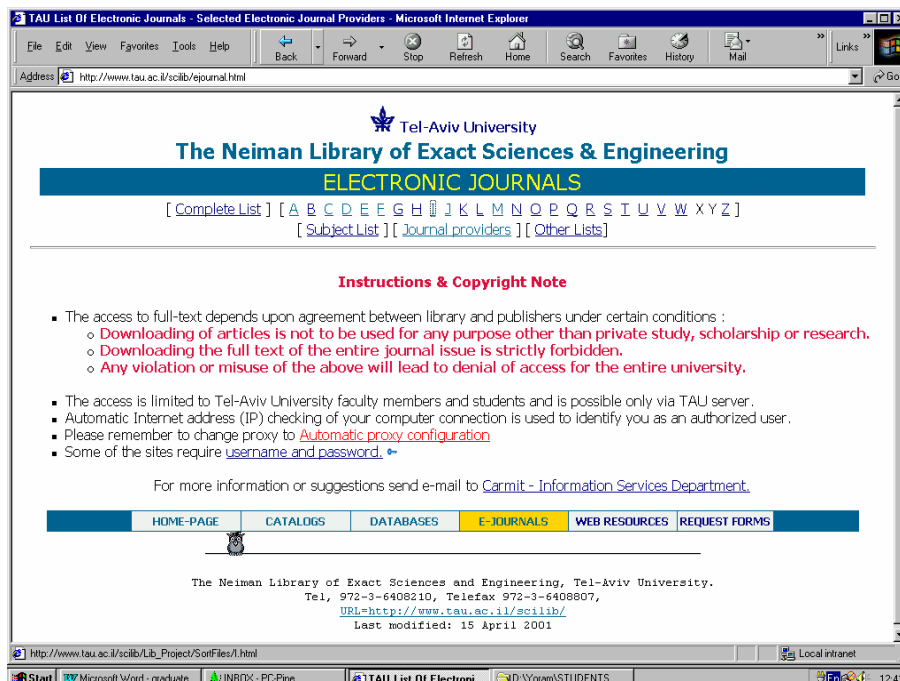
TAU List Of Electronic Journals - Selected Electronic Journal Providers - Microsoft Internet Explorer

File Edit View Favorites Tools Help

Back Forward Stop Refresh Home Search Favorites History Mail

Links

Address http://www.tau.ac.il/scilib/ejournal.html

Go

Tel-Aviv University

The Neiman Library of Exact Sciences & Engineering

ELECTRONIC JOURNALS

[ Complete List ] [ A B C D E F G H I J K L M N O P Q R S T U V W X Y Z ]
[ Subject List ] [ Journal providers ] [ Other Lists ]

Instructions & Copyright Note

- The access to full-text depends upon agreement between library and publishers under certain conditions :
  - Downloading of articles is not to be used for any purpose other than private study, scholarship or research.
  - Downloading the full text of the entire journal issue is strictly forbidden.
  - Any violation or misuse of the above will lead to denial of access for the entire university.

- The access is limited to Tel-Aviv University faculty members and students and is possible only via TAU server.
- Automatic Internet address (IP) checking of your computer connection is used to identify you as an authorized user.
- Please remember to change proxy to Automatic proxy configuration
- Some of the sites require username and password.

For more information or suggestions send e-mail to Carmit - Information Services Department.

| HOME-PAGE | CATALOGS | DATABASES | E-JOURNALS | WEB RESOURCES | REQUEST FORMS |
|---|---|---|---|---|---|

The Neiman Library of Exact Sciences and Engineering, Tel-Aviv University.
Tel, 972-3-6408210, Telefax 972-3-6408807,
URL=http://www.tau.ac.il/scilib/
Last modified: 15 April 2001

http://www.tau.ac.il/scilib/Lib_Project/SortFiles/I.html

Local intranet

Start Microsoft Word - graduate INBOX - PC-Pine TAU List Of Electroni D:\Yoram\STUDENTS

En 12:4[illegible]